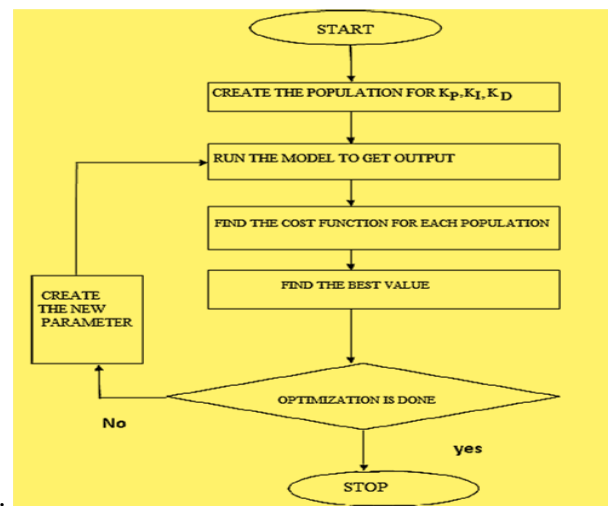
START

CREATE THE POPULATION FOR $K_P, K_I, K_D$

RUN THE MODEL TO GET OUTPUT

FIND THE COST FUNCTION FOR EACH POPULATION

FIND THE BEST VALUE

CREATE THE NEW PARAMETER

OPTIMIZATION IS DONE

No

yes

STOP